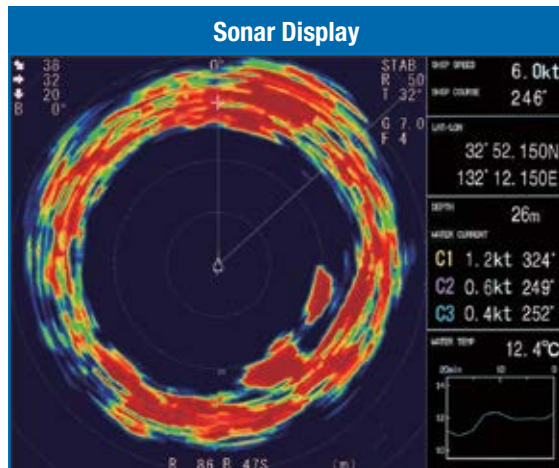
Sonar Display

38
32
20
B 0°

0°

STAB
R 50
T 32°

G 7.0
F 4

R 86 B 47S (m)

SHIP SPEED 6.0kt
SHIP COURSE 246°

LAT-LON
32°52.150N
132°12.150E

DEPTH 26m

WATER CURRENT
C1 1.2kt 324°
C2 0.6kt 249°
C3 0.4kt 252°

WATER TEMP 12.4°C
20min 10 0
14
12
10